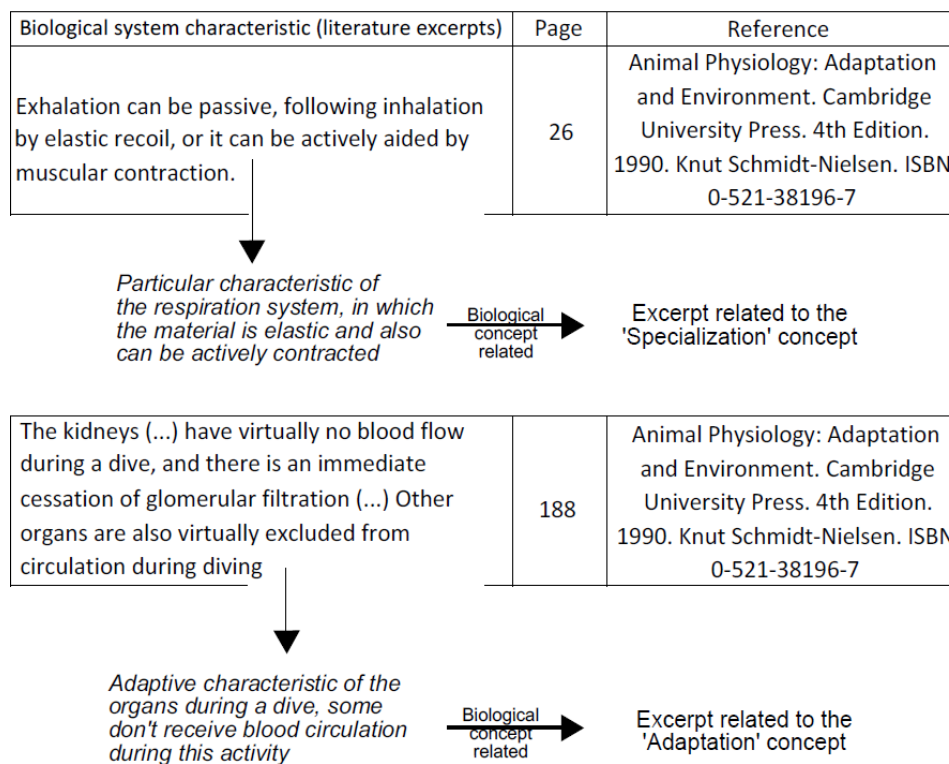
| Biological system characteristic (literature excerpts) | Page | Reference |
|---|---|---|
| Exhalation can be passive, following inhalation by elastic recoil, or it can be actively aided by muscular contraction. | 26 | Animal Physiology: Adaptation and Environment. Cambridge University Press. 4th Edition. 1990. Knut Schmidt-Nielsen. ISBN 0-521-38196-7 |

Particular characteristic of the respiration system, in which the material is elastic and also can be actively contracted

Biological concept related

Excerpt related to the 'Specialization' concept

| The kidneys (...) have virtually no blood flow during a dive, and there is an immediate cessation of glomerular filtration (...) Other organs are also virtually excluded from circulation during diving | 188 | Animal Physiology: Adaptation and Environment. Cambridge University Press. 4th Edition. 1990. Knut Schmidt-Nielsen. ISBN 0-521-38196-7 |
|---|---|---|

Adaptive characteristic of the organs during a dive, some don't receive blood circulation during this activity

Biological concept related

Excerpt related to the 'Adaptation' concept